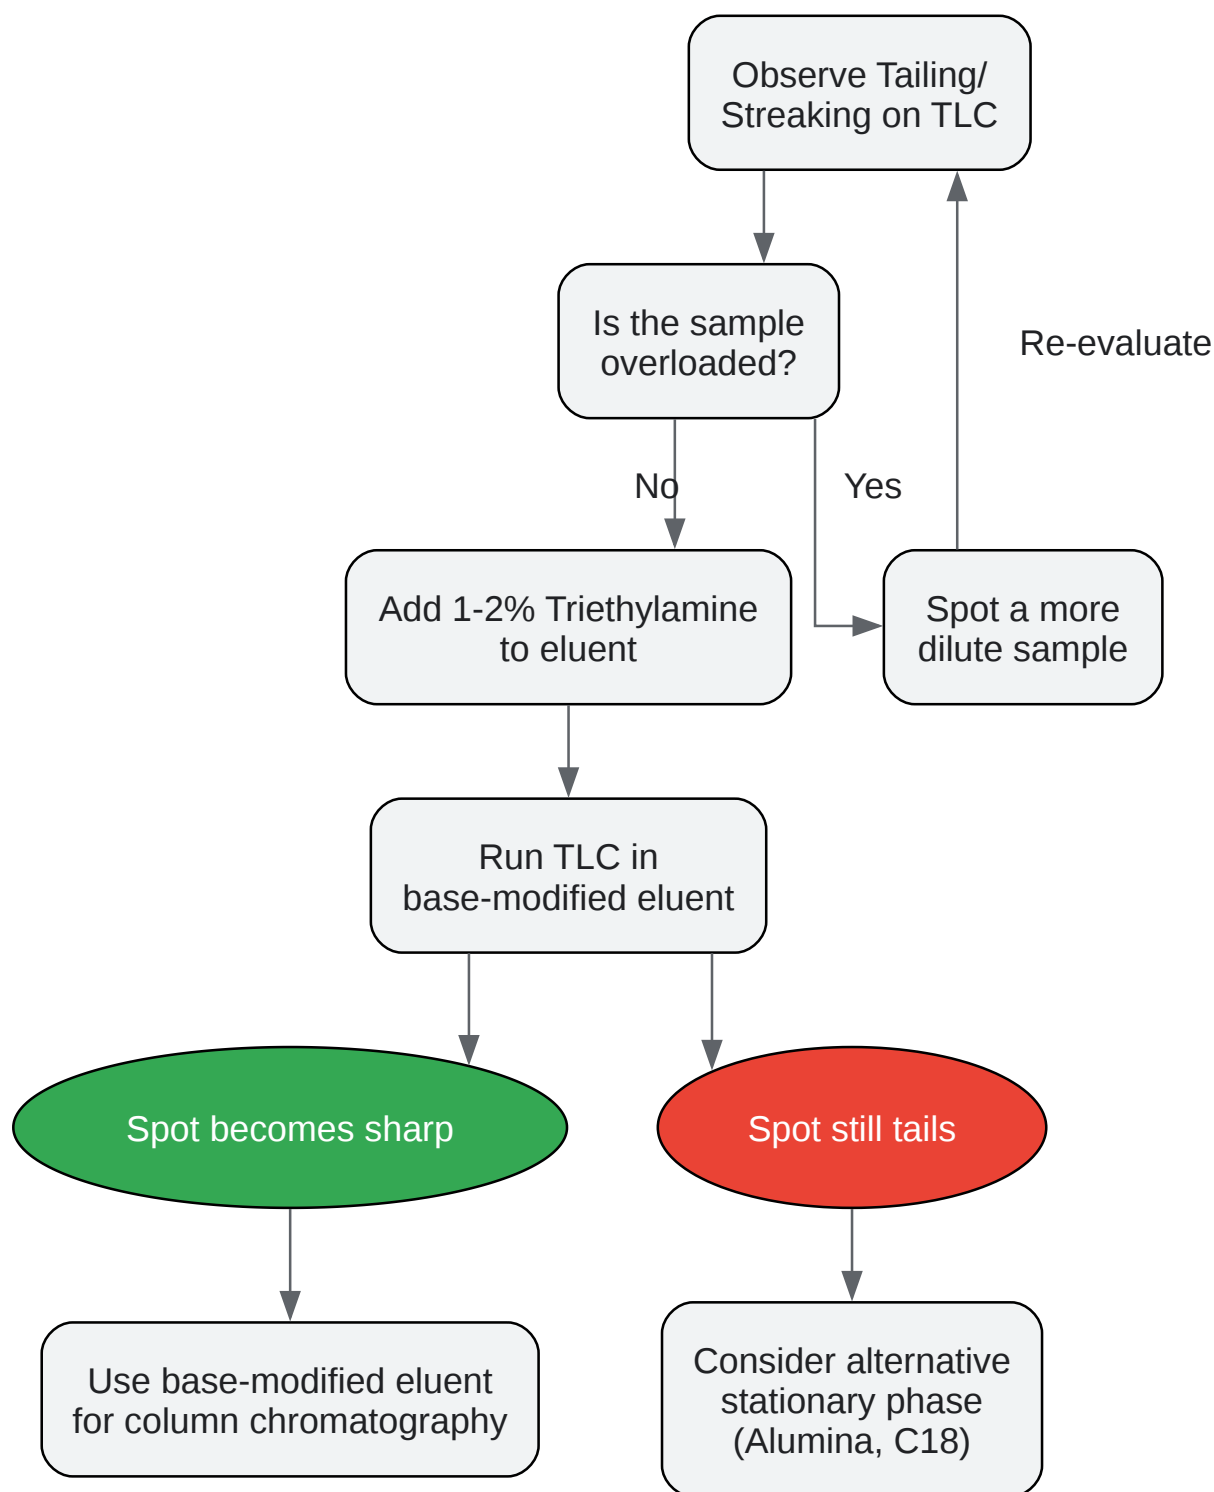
Observe Tailing/ Streaking on TLC

Is the sample overloaded?

Re-evaluate

No

Yes

Add 1-2% Triethylamine to eluent

Spot a more dilute sample

Run TLC in base-modified eluent

Spot becomes sharp

Spot still tails

Use base-modified eluent for column chromatography

Consider alternative stationary phase (Alumina, C18)